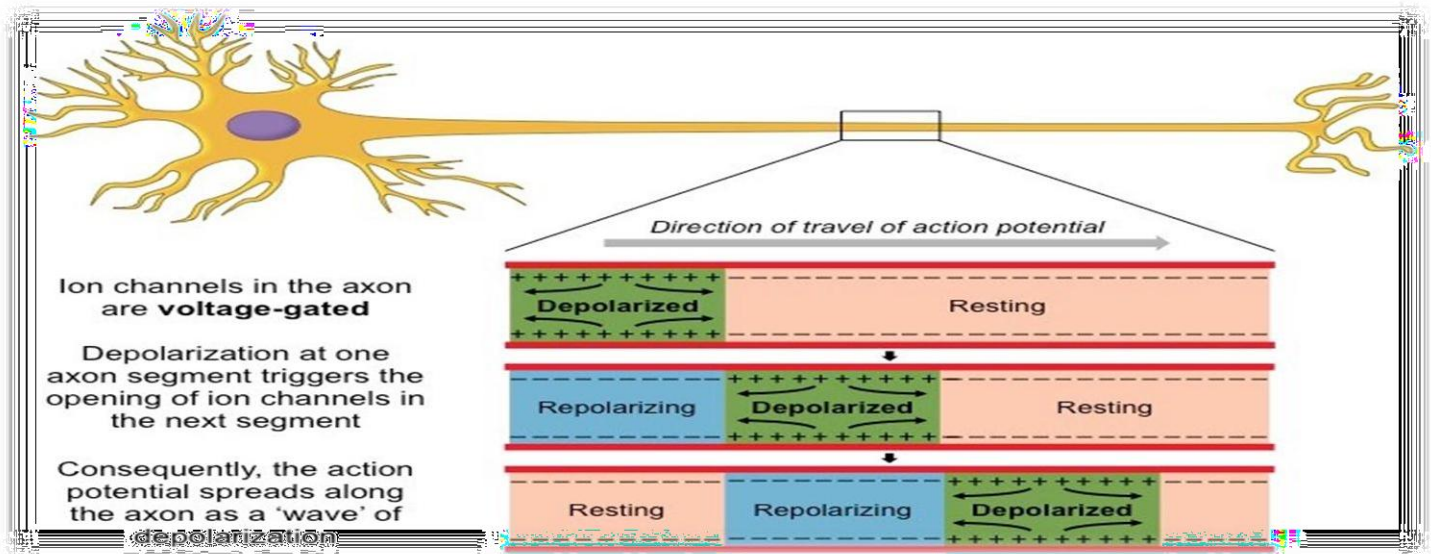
Direction of travel of action potential

Ion channels in the axon are **voltage-gated**

Depolarization at one axon segment triggers the opening of ion channels in the next segment

Consequently, the action potential spreads along the axon as a 'wave' of depolarization

Depolarized | Resting

Repolarizing | Depolarized | Resting

Resting | Repolarizing | Depolarized